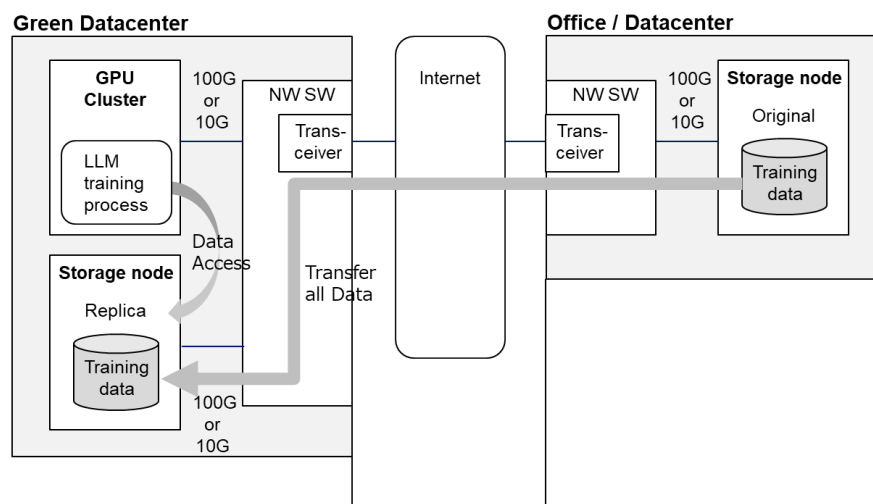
Green Datacenter

GPU Cluster

LLM training process

100G or 10G

NW SW

Transceiver

Data Access

Storage node

Replica

Training data

100G or 10G

Transfer all Data

Internet

Office / Datacenter

NW SW

Transceiver

100G or 10G

Storage node

Original

Training data